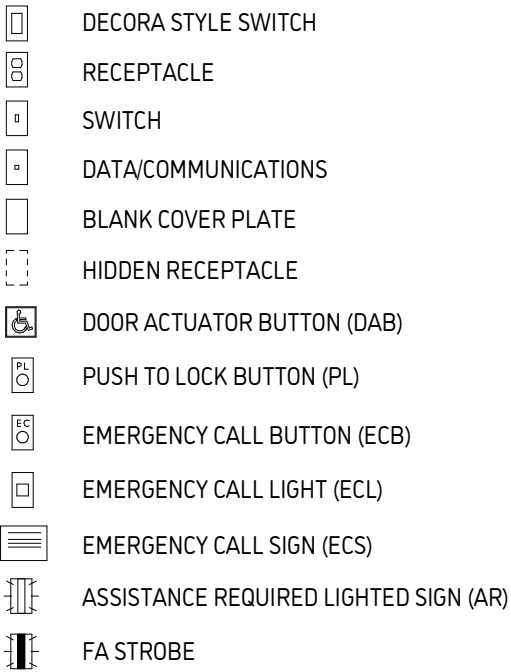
DECORA STYLE SWITCH

RECEPTACLE

SWITCH

DATA/COMMUNICATIONS

BLANK COVER PLATE

HIDDEN RECEPTACLE

DOOR ACTUATOR BUTTON (DAB)

PL

PUSH TO LOCK BUTTON (PL)

EC

EMERGENCY CALL BUTTON (ECB)

EMERGENCY CALL LIGHT (ECL)

EMERGENCY CALL SIGN (ECS)

ASSISTANCE REQUIRED LIGHTED SIGN (AR)

FA STROBE